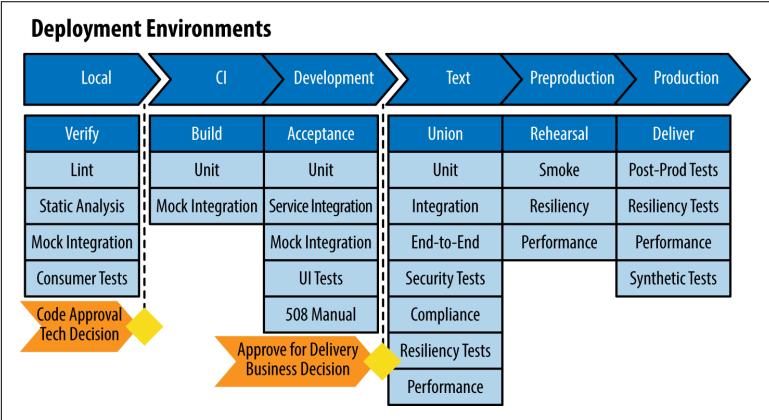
Deployment Environments

Local
CI
Development
Text
Preproduction
Production

| Verify | Build | Acceptance | Union | Rehearsal | Deliver |
|---|---|---|---|---|---|
| Lint | Unit | Unit | Unit | Smoke | Post-Prod Tests |
| Static Analysis | Mock Integration | Service Integration | Integration | Resiliency | Resiliency Tests |
| Mock Integration | | Mock Integration | End-to-End | Performance | Performance |
| Consumer Tests | | UI Tests | Security Tests | | Synthetic Tests |
| | | 508 Manual | Compliance | | |
| | | | Resiliency Tests | | |
| | | | Performance | | |

Code Approval
Tech Decision

Approve for Delivery
Business Decision